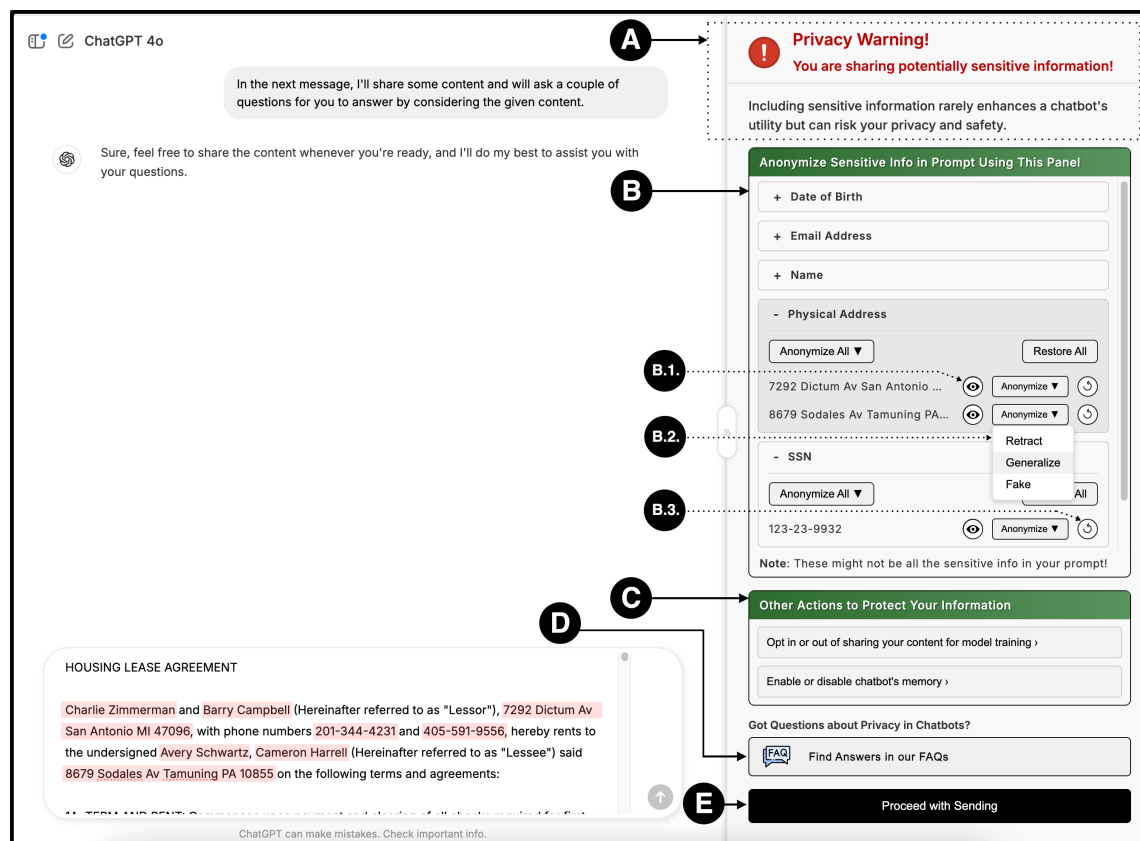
ChatGPT 4o

In the next message, I'll share some content and will ask a couple of questions for you to answer by considering the given content.

Sure, feel free to share the content whenever you're ready, and I'll do my best to assist you with your questions.

A

Privacy Warning!
You are sharing potentially sensitive information!

Including sensitive information rarely enhances a chatbot's utility but can risk your privacy and safety.

B

Anonymize Sensitive Info in Prompt Using This Panel

+ Date of Birth

+ Email Address

+ Name

- Physical Address

Anonymize All ▼

Restore All

B.1.

7292 Dictum Av San Antonio ...

Anonymize ▼

8679 Sodales Av Tamuning PA...

Anonymize ▼

B.2.

Retract

Generalize

Fake

- SSN

Anonymize All ▼

All

B.3.

123-23-9932

Anonymize ▼

Note: These might not be all the sensitive info in your prompt!

C

Other Actions to Protect Your Information

Opt in or out of sharing your content for model training ›

Enable or disable chatbot's memory ›

D

Got Questions about Privacy in Chatbots?

FAQ

Find Answers in our FAQs

E

Proceed with Sending

HOUSING LEASE AGREEMENT

Charlie Zimmerman and Barry Campbell (Hereinafter referred to as "Lessor"), 7292 Dictum Av San Antonio MI 47096, with phone numbers 201-344-4231 and 405-591-9556, hereby rents to the undersigned Avery Schwartz, Cameron Harrell (Hereinafter referred to as "Lessee") said 8679 Sodales Av Tamuning PA 10855 on the following terms and agreements:

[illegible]

ChatGPT can make mistakes. Check important info.